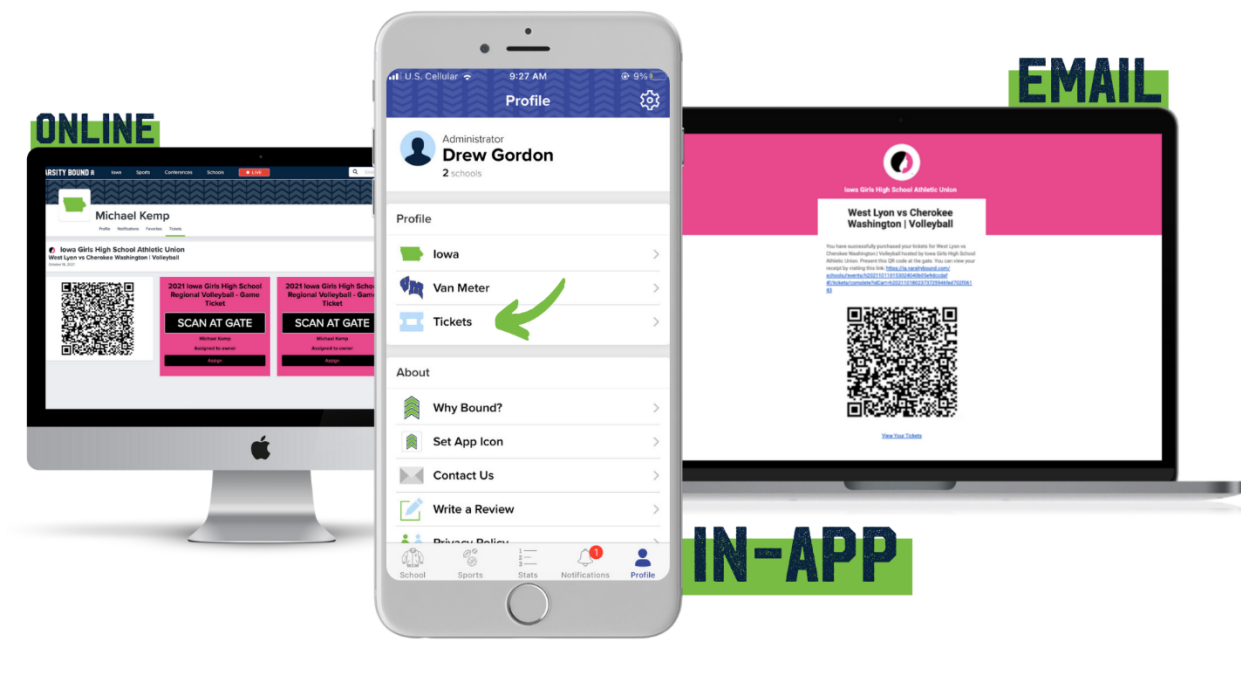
ONLINE

ARSITY BOUND Iowa Sports Conferences Schools LIVE

Michael Kemp

Profile Notifications Favorites Tickets

Iowa Girls High School Athletic Union
West Lyon vs Cherokee Washington | Volleyball

2021 Iowa Girls High School Regional Volleyball - Game Ticket
SCAN AT GATE
Michael Kemp
Assigned to owner
Reassign

2021 Iowa Girls High School Regional Volleyball - Game Ticket
SCAN AT GATE
Michael Kemp
Assigned to owner
Reassign

U.S. Cellular 9:27 AM 9%
Profile

Administrator
Drew Gordon
2 schools

Profile
Iowa
Van Meter
Tickets

About
Why Bound?
Set App Icon
Contact Us
Write a Review
Privacy Policy

School Sports Stats 1 Notifications Profile

EMAIL

Iowa Girls High School Athletic Union

West Lyon vs Cherokee Washington | Volleyball

You have successfully purchased your tickets for West Lyon vs Cherokee Washington | Volleyball hosted by Iowa Girls High School Athletic Union. Present this QR code at the gate. You can view your receipt by visiting this link: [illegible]

View Your Tickets

IN-APP